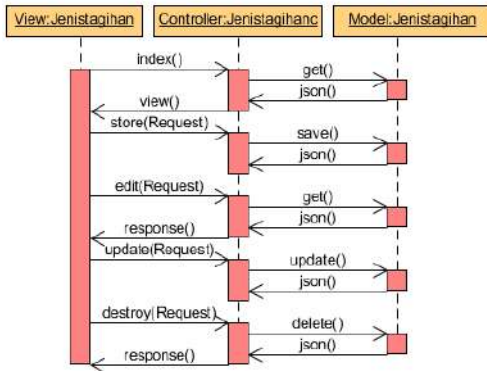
View:Jenistagihan
Controler:Jenistagihanc
Model:Jenistagihan

index()
get()
json()
view()
store(Request)
save()
json()
edit(Request)
get()
json()
response()
update(Request)
update()
json()
destroy(Request)
delete()
json()
response()